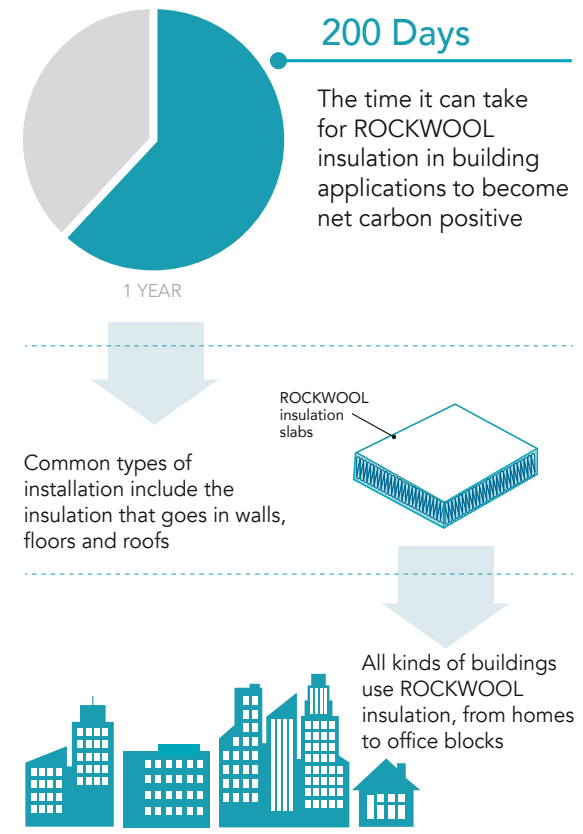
200 Days

The time it can take for ROCKWOOL insulation in building applications to become net carbon positive

1 YEAR

ROCKWOOL insulation slabs

Common types of installation include the insulation that goes in walls, floors and roofs

All kinds of buildings use ROCKWOOL insulation, from homes to office blocks